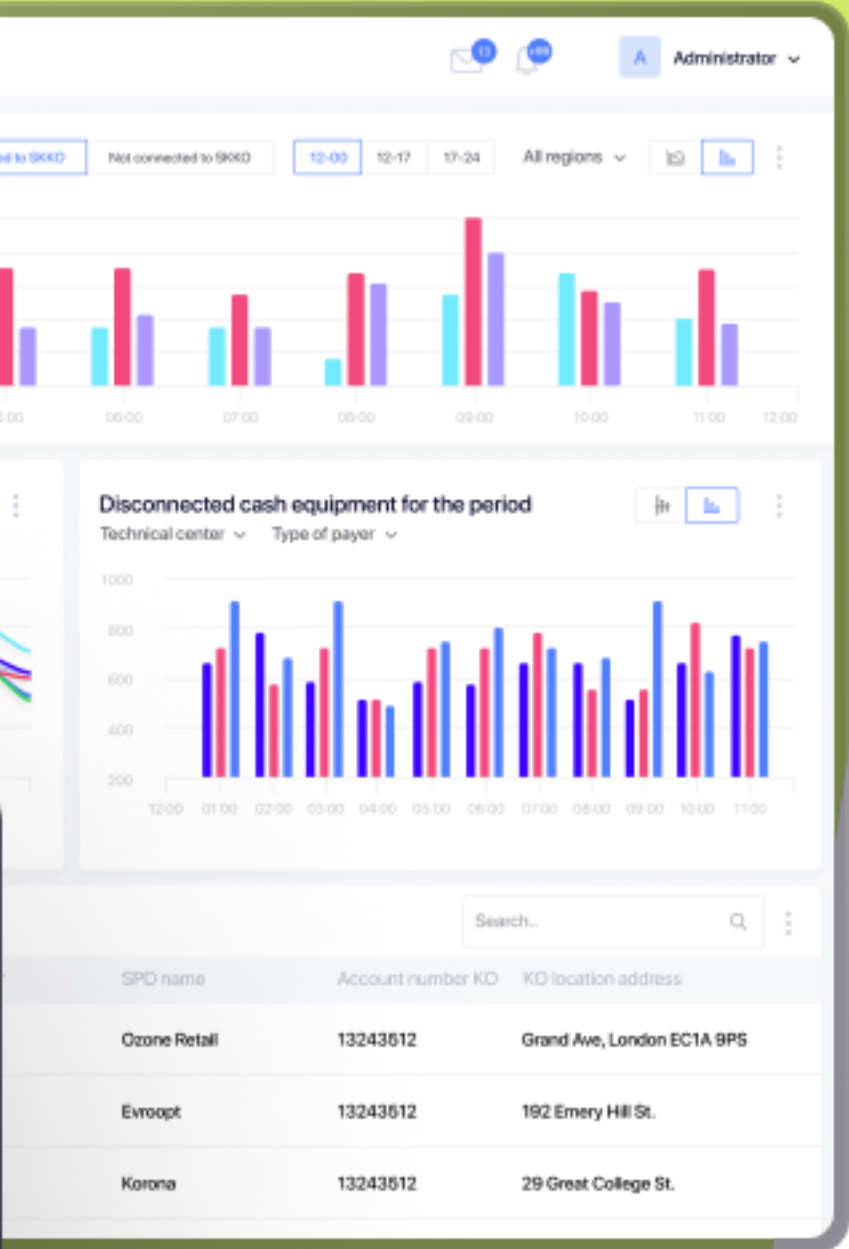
13 +99 A Administrator

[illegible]ed to SKKO Not connected to SKKO 12-00 12-17 17-24 All regions

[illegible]:00 06:00 07:00 08:00 09:00 10:00 11:00 12:00

Disconnected cash equipment for the period

Technical center Type of payer

1000
800
600
400
200

12:00 01:00 02:00 03:00 04:00 05:00 06:00 07:00 08:00 09:00 10:00 11:00

Search...

| SPD name | Account number KO | KO location address |
|---|---|---|
| Ozone Retail | 13243512 | Grand Ave, London EC1A 9PS |
| Evroopt | 13243512 | 192 Emery Hill St. |
| Korona | 13243512 | 29 Great College St. |